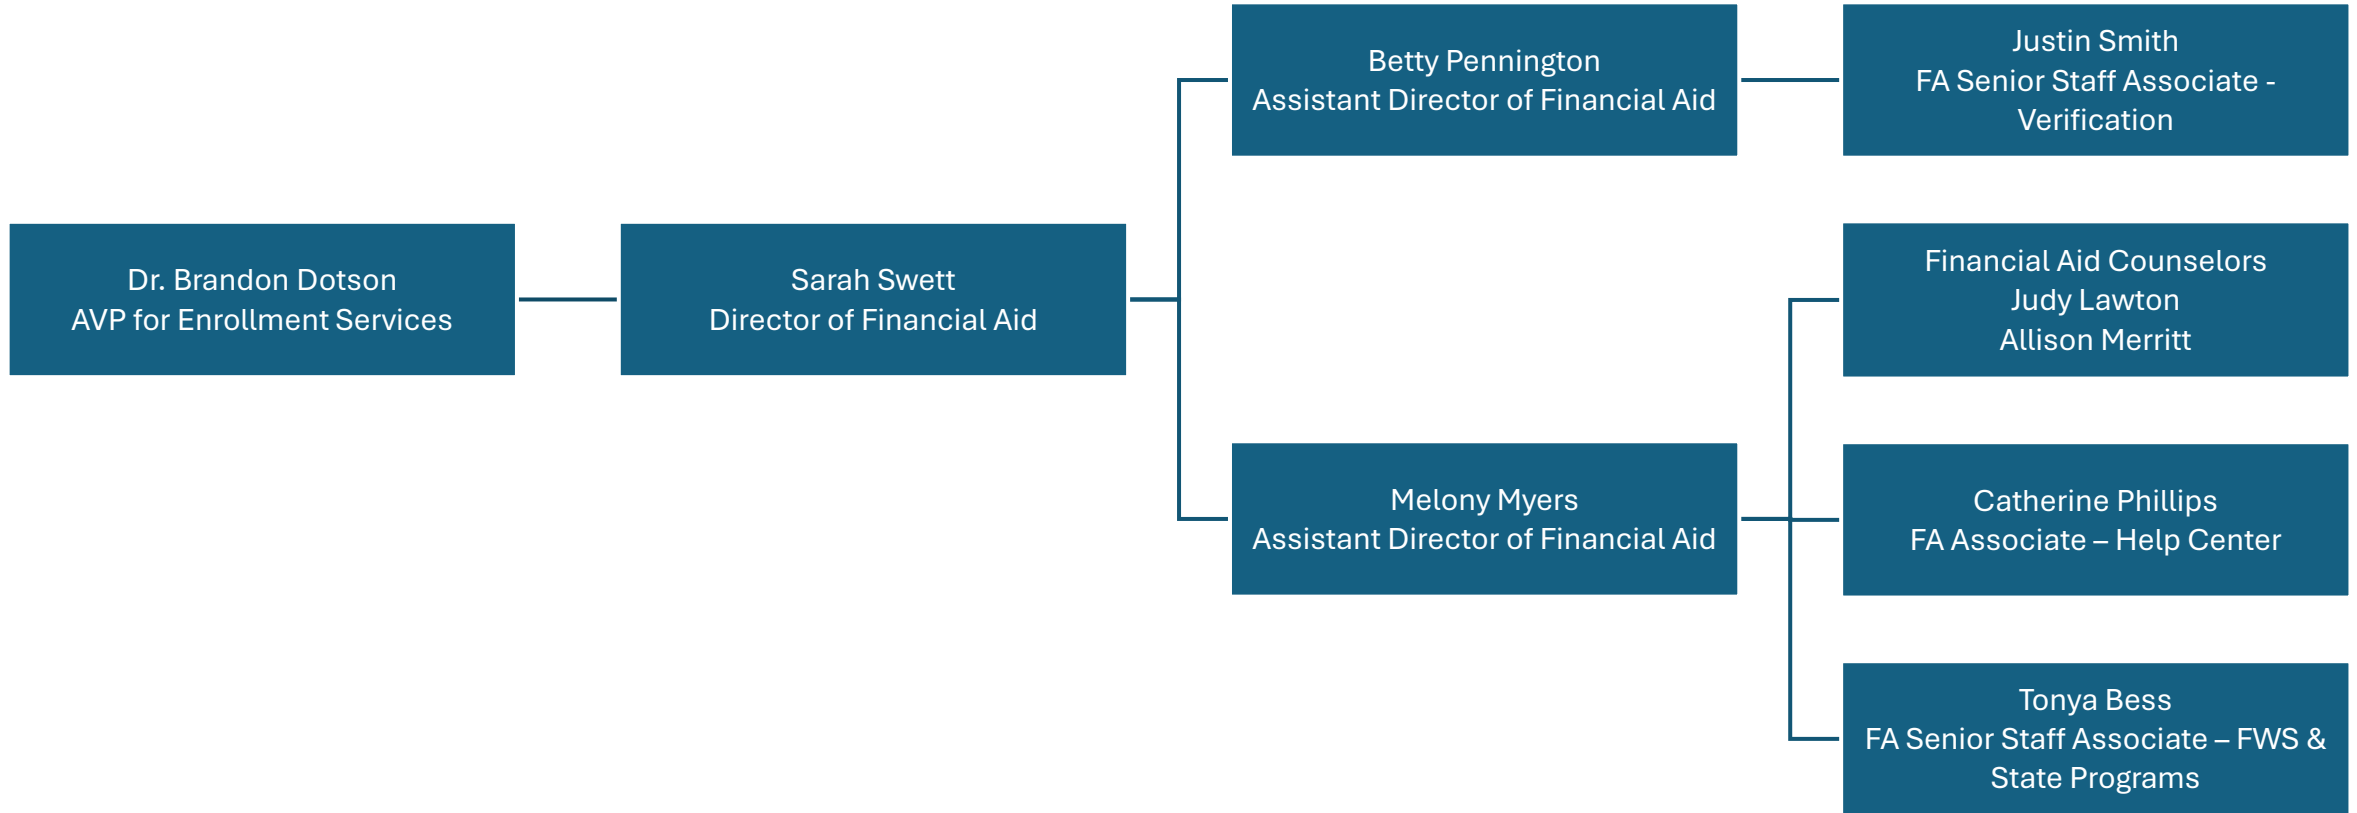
Dr. Brandon Dotson
AVP for Enrollment Services

Sarah Swett
Director of Financial Aid

Betty Pennington
Assistant Director of Financial Aid

Justin Smith
FA Senior Staff Associate - Verification

Melony Myers
Assistant Director of Financial Aid

Financial Aid Counselors
Judy Lawton
Allison Merritt

Catherine Phillips
FA Associate – Help Center

Tonya Bess
FA Senior Staff Associate – FWS & State Programs